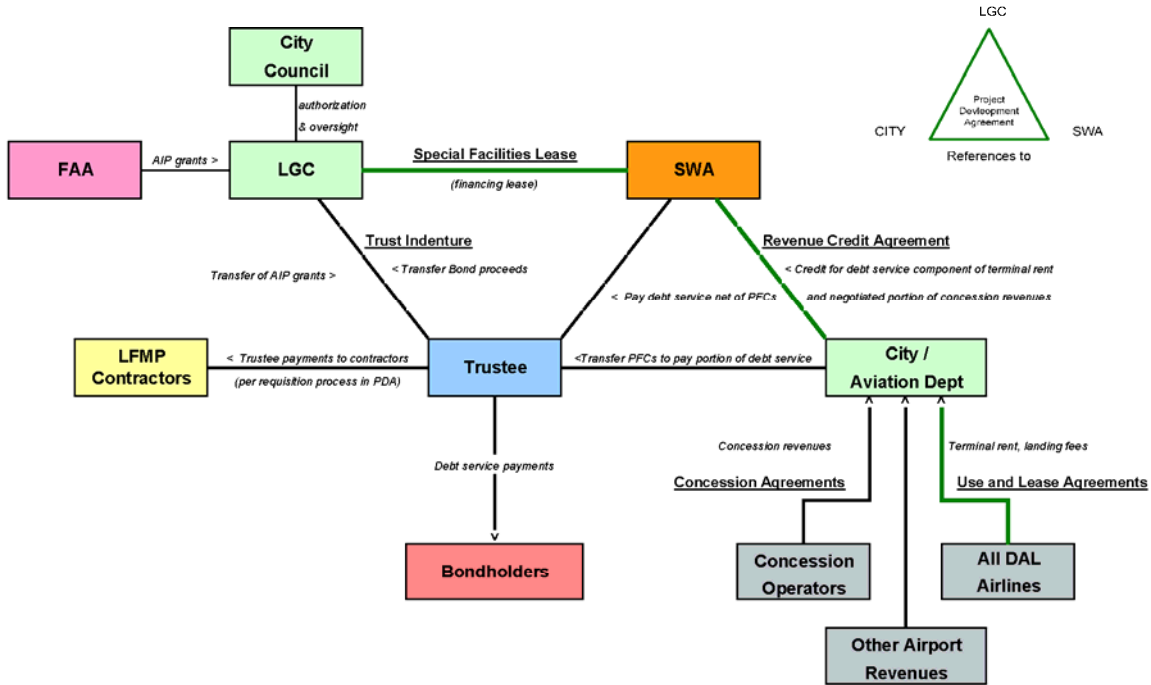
LGC

Project Devleopment Agreement

CITY

SWA

References to

City Council

authorization & oversight

FAA

AIP grants >

LGC

Special Facilities Lease

(financing lease)

SWA

Trust Indenture

< Transfer Bond proceeds

Transfer of AIP grants >

Revenue Credit Agreement

< Credit for debt service component of terminal rent

and negotiated portion of concession revenues

< Pay debt service net of PFCs

LFMP Contractors

< Trustee payments to contractors

(per requisition process in PDA)

Trustee

<Transfer PFCs to pay portion of debt service

City / Aviation Dept

Concession revenues

Terminal rent, landing fees

Debt service payments

Concession Agreements

Use and Lease Agreements

Bondholders

Concession Operators

All DAL Airlines

Other Airport Revenues